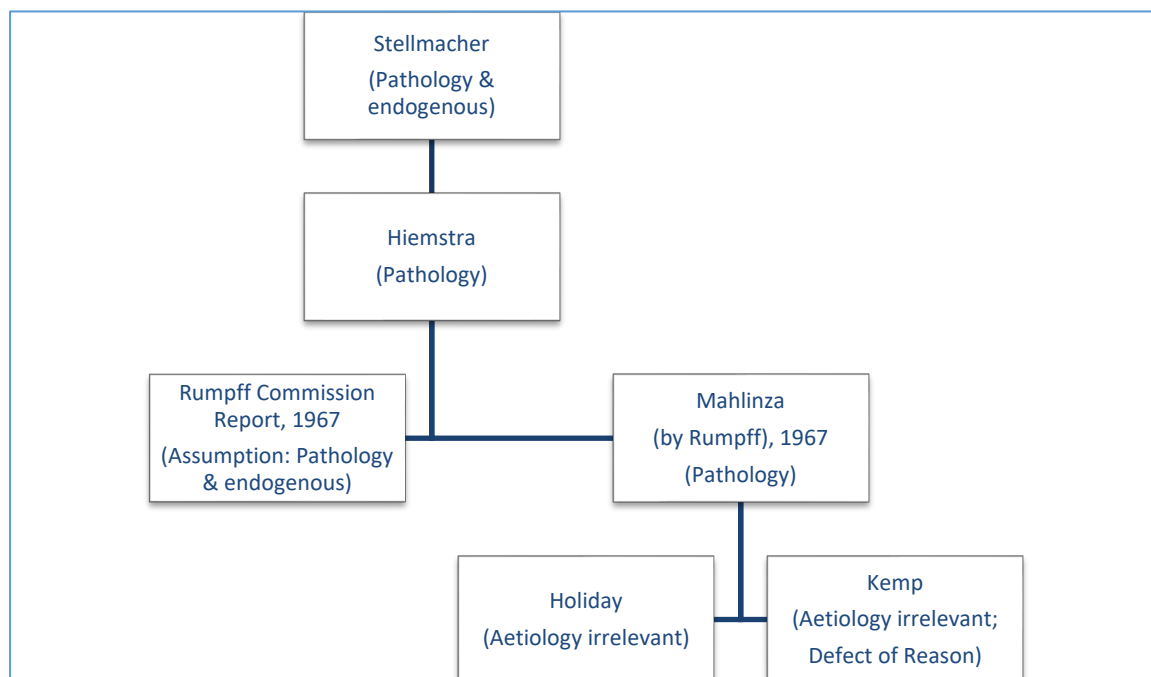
Stellmacher
(Pathology & endogenous)

Hiemstra
(Pathology)

Rumpff Commission Report, 1967
(Assumption: Pathology & endogenous)

Mahlinza
(by Rumpff), 1967
(Pathology)

Holiday
(Aetiology irrelevant)

Kemp
(Aetiology irrelevant; Defect of Reason)